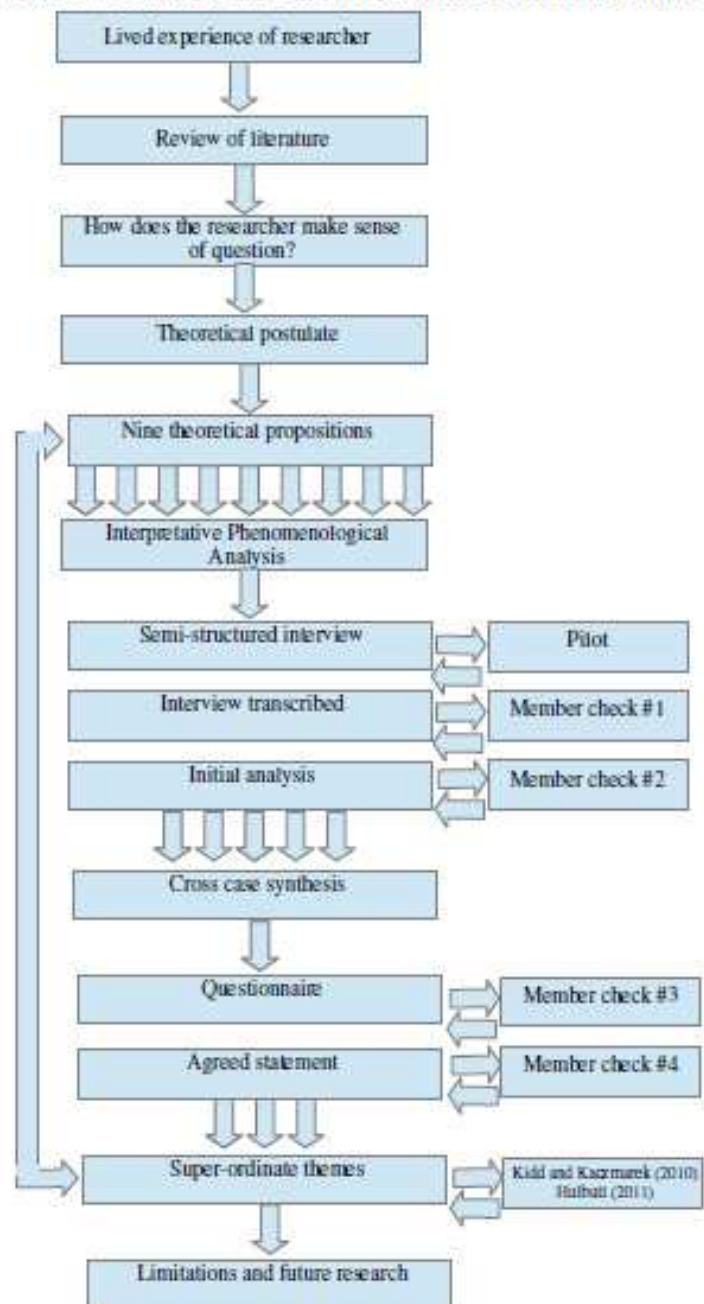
Lived experience of researcher

Review of literature

How does the researcher make sense of question?

Theoretical postulate

Nine theoretical propositions

Interpretative Phenomenological Analysis

Semi-structured interview

Pilot

Interview transcribed

Member check #1

Initial analysis

Member check #2

Cross case synthesis

Questionnaire

Member check #3

Agreed statement

Member check #4

Super-ordinate themes

Kidd and Kaczmarek (2010) Hulbatt (2011)

Limitations and future research